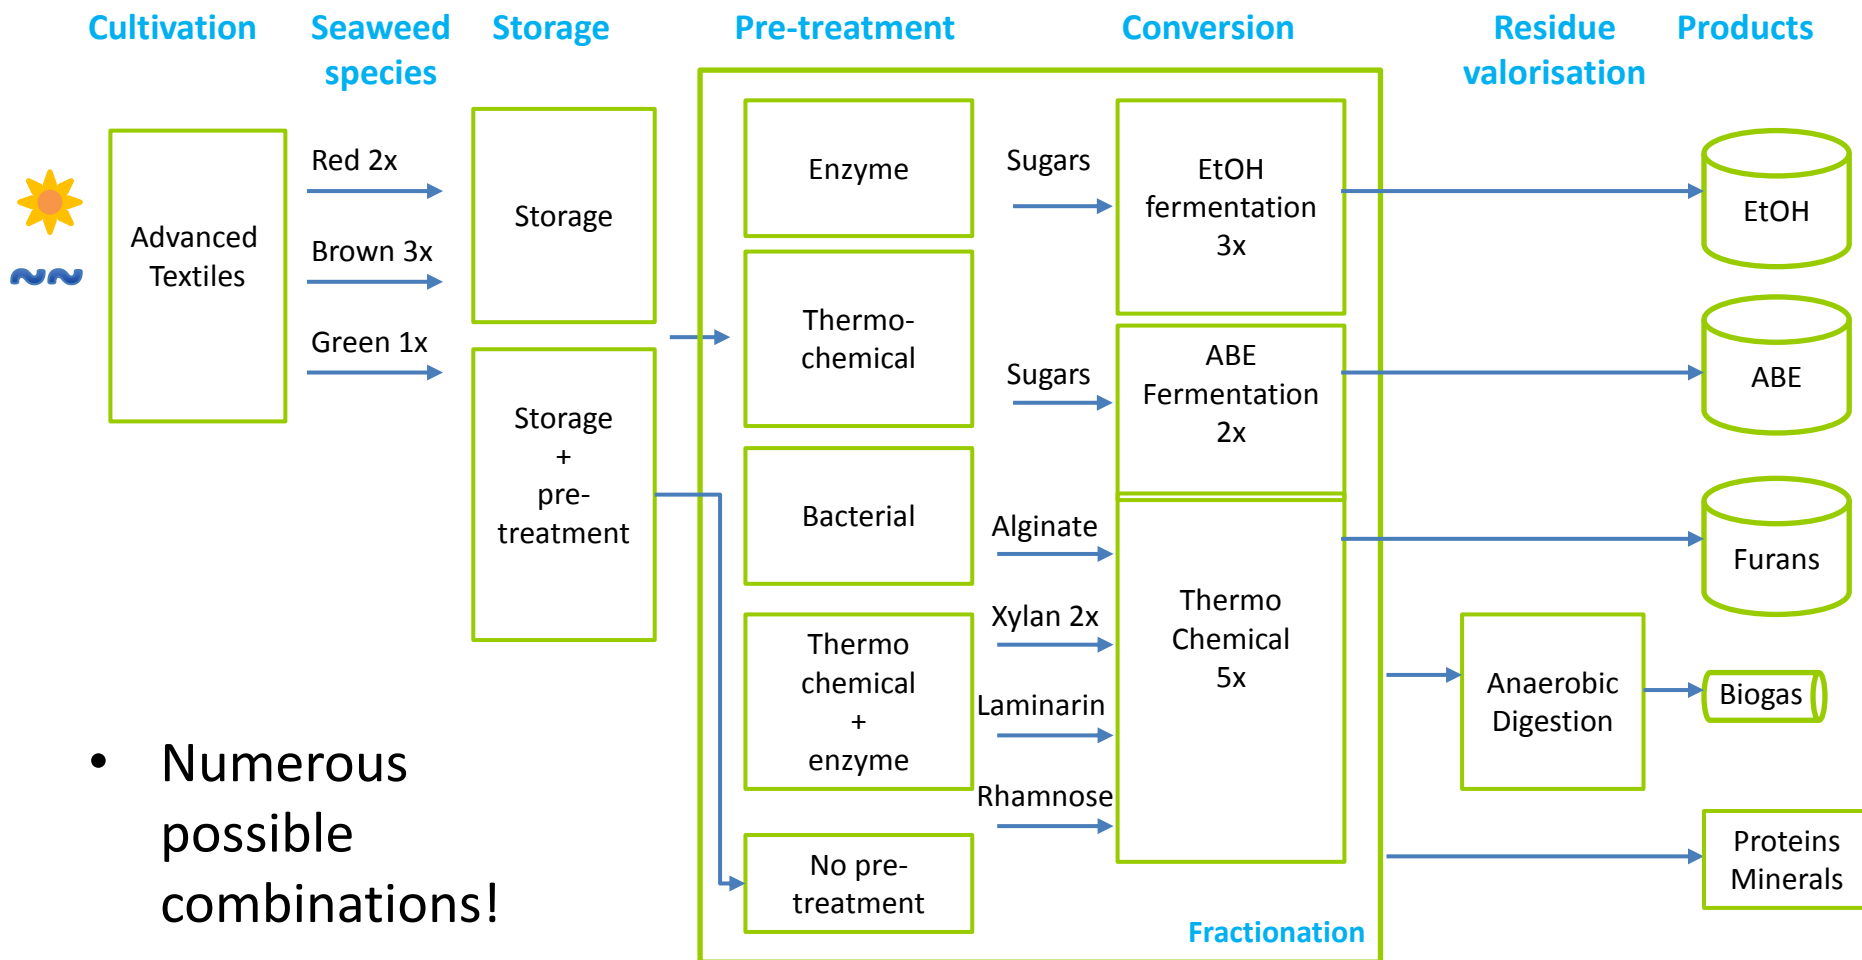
Cultivation Seaweed species Storage Pre-treatment Conversion Residue valorisation Products

Advanced Textiles

Red 2x
Brown 3x
Green 1x

Storage

Storage + pre-treatment

Enzyme

Thermo-chemical

Bacterial

Thermo chemical + enzyme

No pre-treatment

Sugars
Sugars
Alginate
Xylan 2x
Laminarin
Rhamnose

EtOH fermentation 3x

ABE Fermentation 2x

Thermo Chemical 5x

Fractionation

Anaerobic Digestion

EtOH

ABE

Furans

Biogas

Proteins Minerals

• Numerous possible combinations!